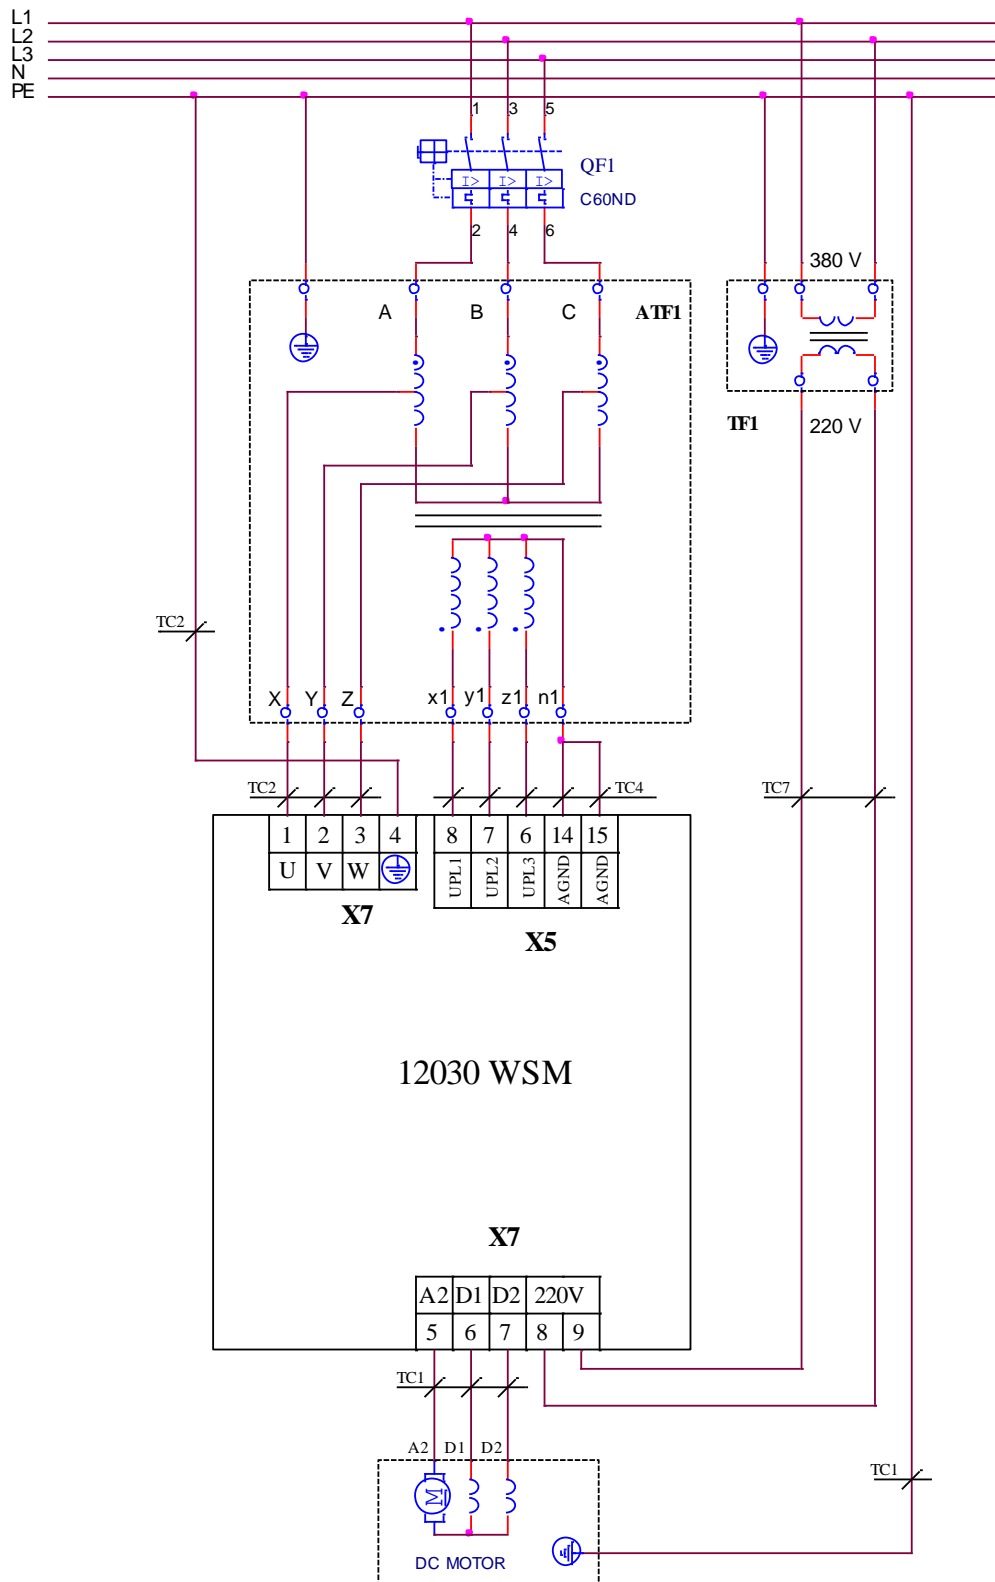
L1
L2
L3
N
PE

1 3 5
QF1
C60ND
I> I> I>
2 4 6

A B C ATF1
380 V
TF1
220 V

TC2
X Y Z x1 y1 z1 n1

TC2 TC4 TC7

| 1 | 2 | 3 | 4 |
|---|---|---|---|
| U | V | W | |

X7

| 8 | 7 | 6 | 14 | 15 |
|---|---|---|---|---|
| UPL1 | UPL2 | UPL3 | AGND | AGND |

X5

12030 WSM

X7

| A2 | D1 | D2 | 220V | |
|---|---|---|---|---|
| 5 | 6 | 7 | 8 | 9 |

TC1
A2 D1 D2
M
TC1
DC MOTOR